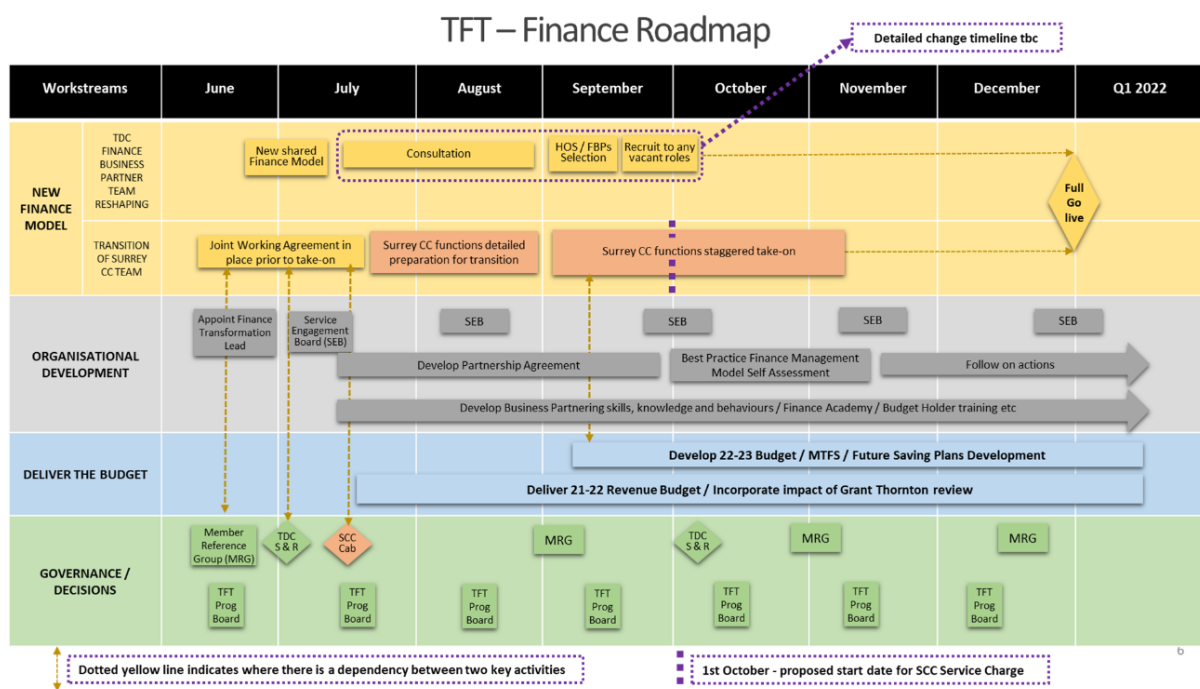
TFT – Finance Roadmap

Detailed change timeline tbc

| Workstreams | June | July | August | September | October | November | December | Q1 2022 |
|---|---|---|---|---|---|---|---|---|

NEW FINANCE MODEL

TDC FINANCE BUSINESS PARTNER TEAM RESHAPING

New shared Finance Model

Consultation

HOS / FBPs Selection

Recruit to any vacant roles

Full Go live

TRANSITION OF SURREY CC TEAM

Joint Working Agreement in place prior to take-on

Surrey CC functions detailed preparation for transition

Surrey CC functions staggered take-on

ORGANISATIONAL DEVELOPMENT

Appoint Finance Transformation Lead

Service Engagement Board (SEB)

SEB

SEB

SEB

SEB

Develop Partnership Agreement

Best Practice Finance Management Model Self Assessment

Follow on actions

Develop Business Partnering skills, knowledge and behaviours / Finance Academy / Budget Holder training etc

DELIVER THE BUDGET

Develop 22-23 Budget / MTFS / Future Saving Plans Development

Deliver 21-22 Revenue Budget / Incorporate impact of Grant Thornton review

GOVERNANCE / DECISIONS

Member Reference Group (MRG)

TDC S & R

SCC Cab

MRG

TDC S & R

MRG

MRG

TFT Prog Board

TFT Prog Board

TFT Prog Board

TFT Prog Board

TFT Prog Board

TFT Prog Board

TFT Prog Board

Dotted yellow line indicates where there is a dependency between two key activities

1st October - proposed start date for SCC Service Charge

6